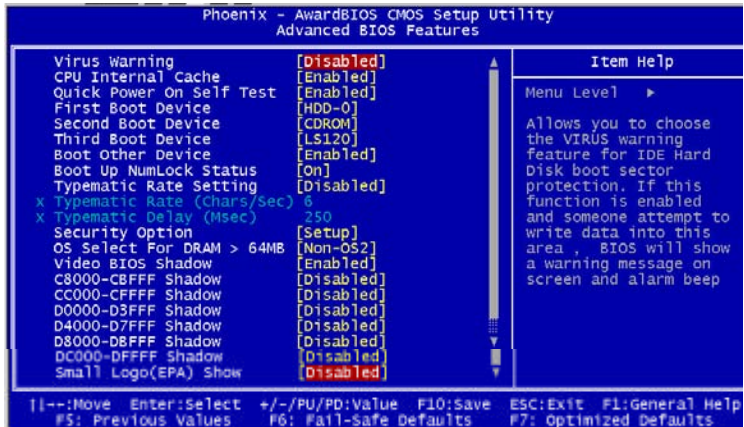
Phoenix - AwardBIOS CMOS Setup Utility
Advanced BIOS Features

| | | |
|---|---|---|
| Virus Warning | [Disabled] | |
| CPU Internal Cache | [Enabled] | |
| Quick Power On Self Test | [Enabled] | |
| First Boot Device | [HDD-0] | |
| Second Boot Device | [CDROM] | |
| Third Boot Device | [LS120] | |
| Boot Other Device | [Enabled] | |
| Boot Up NumLock Status | [On] | |
| Typematic Rate Setting | [Disabled] | |
| x Typematic Rate (Chars/Sec) | 6 | |
| x Typematic Delay (Msec) | 250 | |
| Security Option | [Setup] | |
| OS Select For DRAM > 64MB | [Non-OS2] | |
| Video BIOS Shadow | [Enabled] | |
| C8000-CBFFF Shadow | [Disabled] | |
| CC000-CFFFF Shadow | [Disabled] | |
| D0000-D3FFF Shadow | [Disabled] | |
| D4000-D7FFF Shadow | [Disabled] | |
| D8000-DBFFF Shadow | [Disabled] | |
| DC000-DFFFF Shadow | [Disabled] | |
| Small Logo(EPA) Show | [Disabled] | |

Item Help

Menu Level ►

Allows you to choose the VIRUS warning feature for IDE Hard Disk boot sector protection. If this function is enabled and someone attempt to write data into this area , BIOS will show a warning message on screen and alarm beep

↑↓→←:Move Enter:Select +/-/PU/PD:Value F10:Save ESC:Exit F1:General Help
F5: Previous Values F6: Fail-Safe Defaults F7: Optimized Defaults